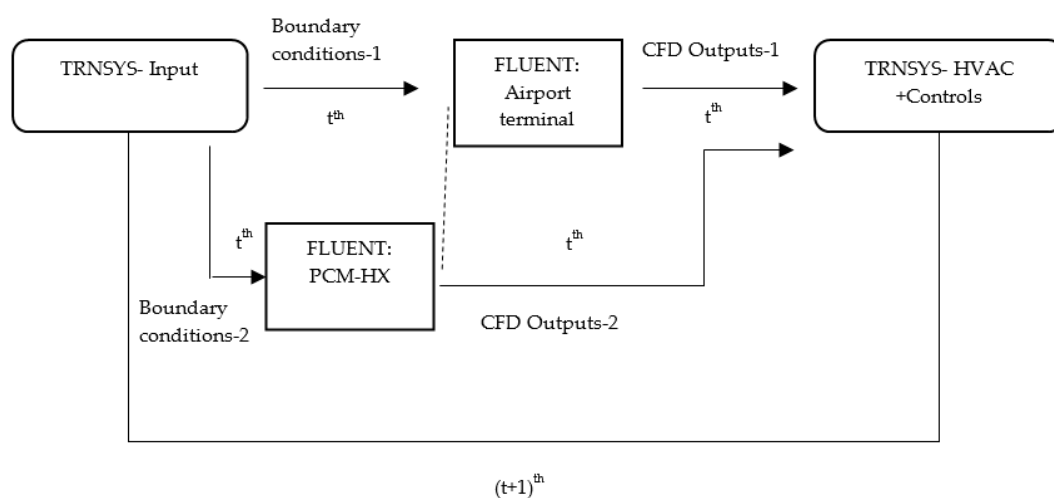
TRNSYS- Input

Boundary conditions-1

$t^{th}$

FLUENT: Airport terminal

CFD Outputs-1

$t^{th}$

TRNSYS- HVAC +Controls

$t^{th}$

FLUENT: PCM-HX

$t^{th}$

Boundary conditions-2

CFD Outputs-2

$(t+1)^{th}$